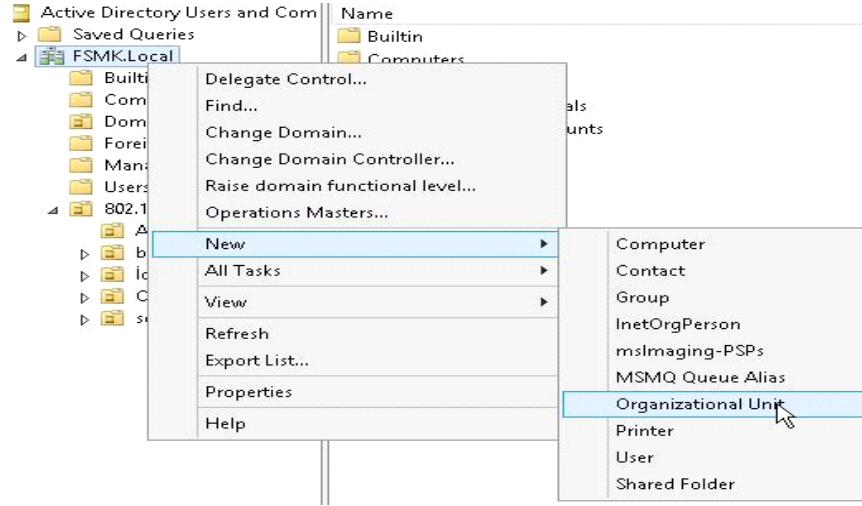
Active Directory Users and Com
Saved Queries
FSMK.Local
Builti
Com
Dom
Forei
Mana
Users
802.1
A
b
İc
C
s

Name
Builtin
Computers
als
unts

Delegate Control...
Find...
Change Domain...
Change Domain Controller...
Raise domain functional level...
Operations Masters...
New
All Tasks
View
Refresh
Export List...
Properties
Help

Computer
Contact
Group
InetOrgPerson
msImaging-PSPs
MSMQ Queue Alias
Organizational Unit
Printer
User
Shared Folder